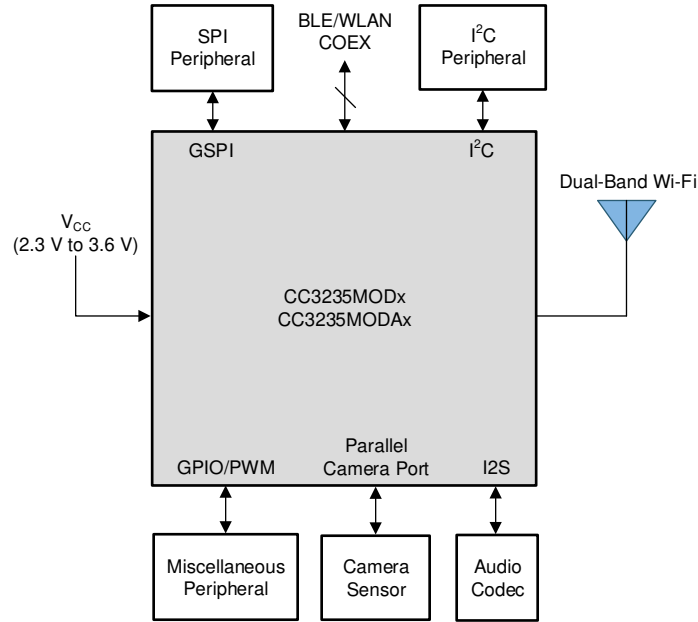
SPI Peripheral

BLE/WLAN COEX

$I^2C$ Peripheral

GSPI

$I^2C$

Dual-Band Wi-Fi

$V_{CC}$
(2.3 V to 3.6 V)

CC3235MODx
CC3235MODAx

GPIO/PWM

Parallel Camera Port

I2S

Miscellaneous Peripheral

Camera Sensor

Audio Codec